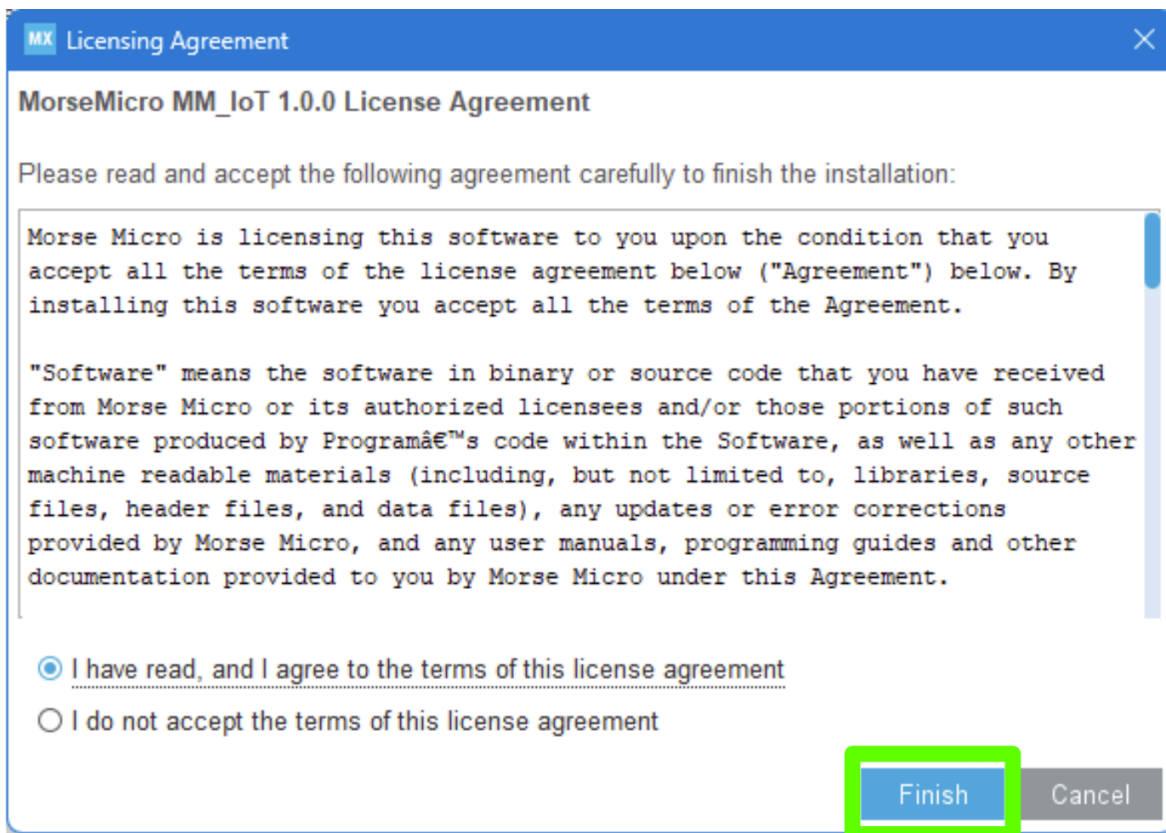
MX Licensing Agreement

MorseMicro MM_IoT 1.0.0 License Agreement

Please read and accept the following agreement carefully to finish the installation:

Morse Micro is licensing this software to you upon the condition that you accept all the terms of the license agreement below ("Agreement") below. By installing this software you accept all the terms of the Agreement.

"Software" means the software in binary or source code that you have received from Morse Micro or its authorized licensees and/or those portions of such software produced by Programâ€™s code within the Software, as well as any other machine readable materials (including, but not limited to, libraries, source files, header files, and data files), any updates or error corrections provided by Morse Micro, and any user manuals, programming guides and other documentation provided to you by Morse Micro under this Agreement.

I have read, and I agree to the terms of this license agreement

I do not accept the terms of this license agreement

Finish

Cancel